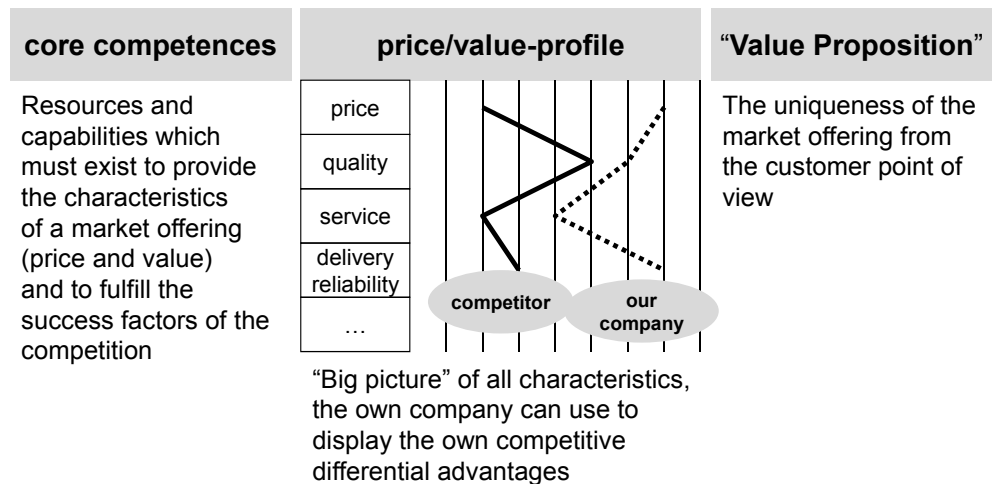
core competences

Resources and capabilities which must exist to provide the characteristics of a market offering (price and value) and to fulfill the success factors of the competition

price/value-profile

price

quality

service

delivery reliability

…

competitor

our company

“Big picture” of all characteristics, the own company can use to display the own competitive differential advantages

“Value Proposition”

The uniqueness of the market offering from the customer point of view